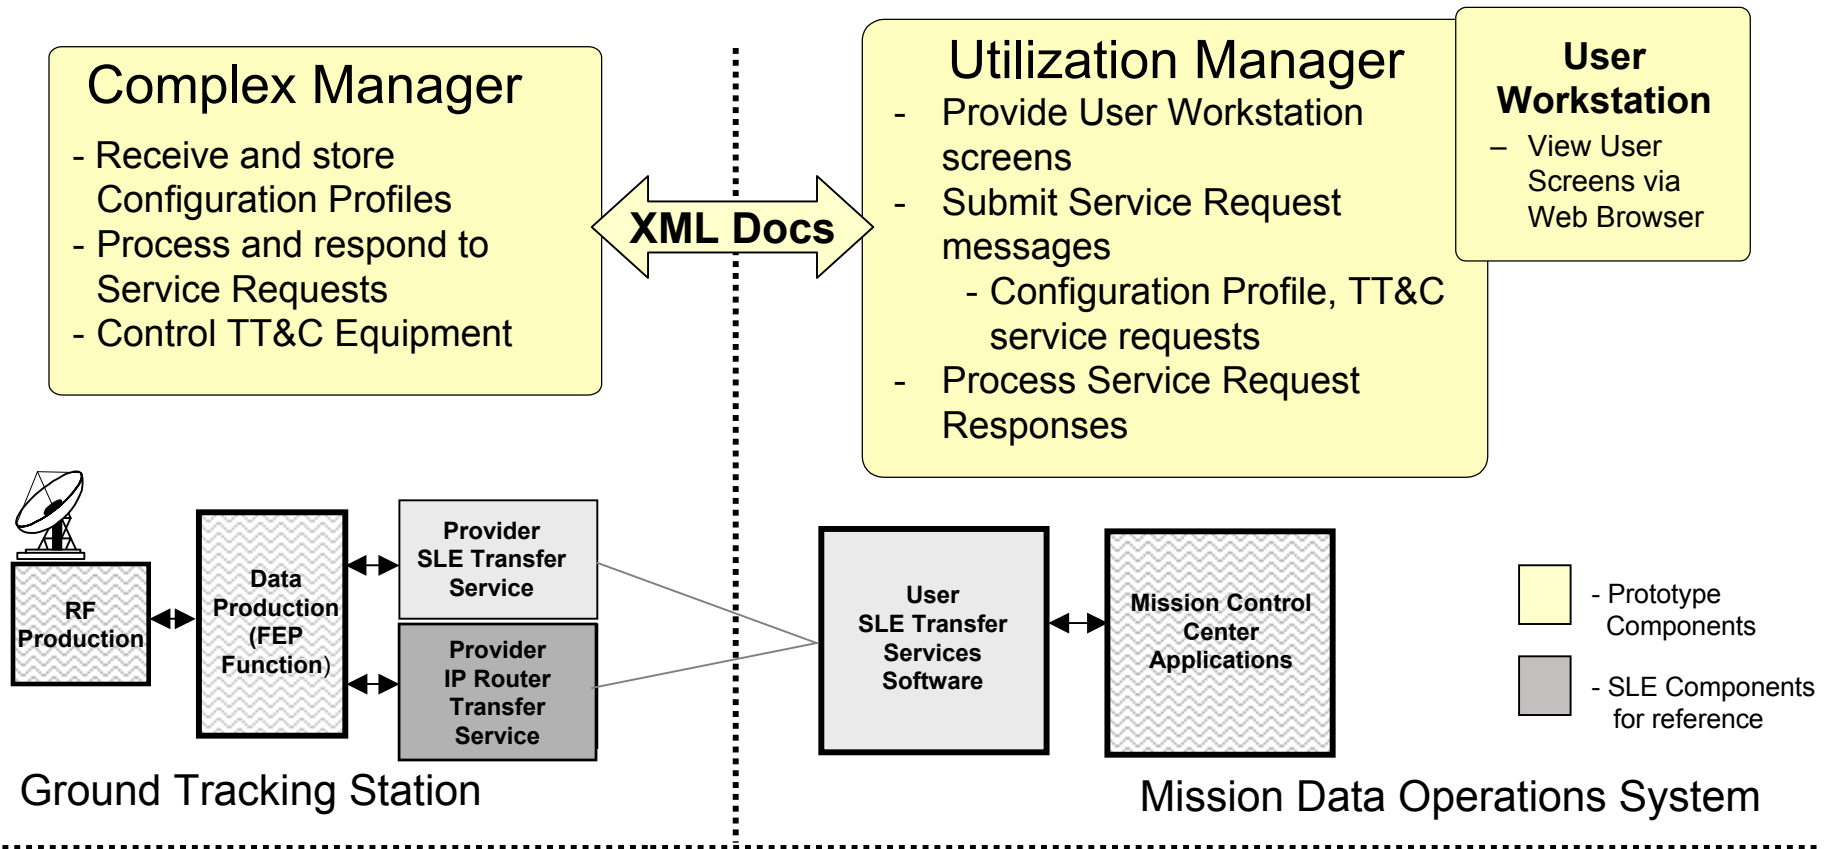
Complex Manager

- Receive and store Configuration Profiles
- Process and respond to Service Requests
- Control TT&C Equipment

XML Docs

Utilization Manager

- Provide User Workstation screens
- Submit Service Request messages
  - Configuration Profile, TT&C service requests
- Process Service Request Responses

User Workstation

– View User Screens via Web Browser

RF Production

Data Production (FEP Function)

Provider SLE Transfer Service

Provider IP Router Transfer Service

User SLE Transfer Services Software

Mission Control Center Applications

- Prototype Components

- SLE Components for reference

Ground Tracking Station

Mission Data Operations System